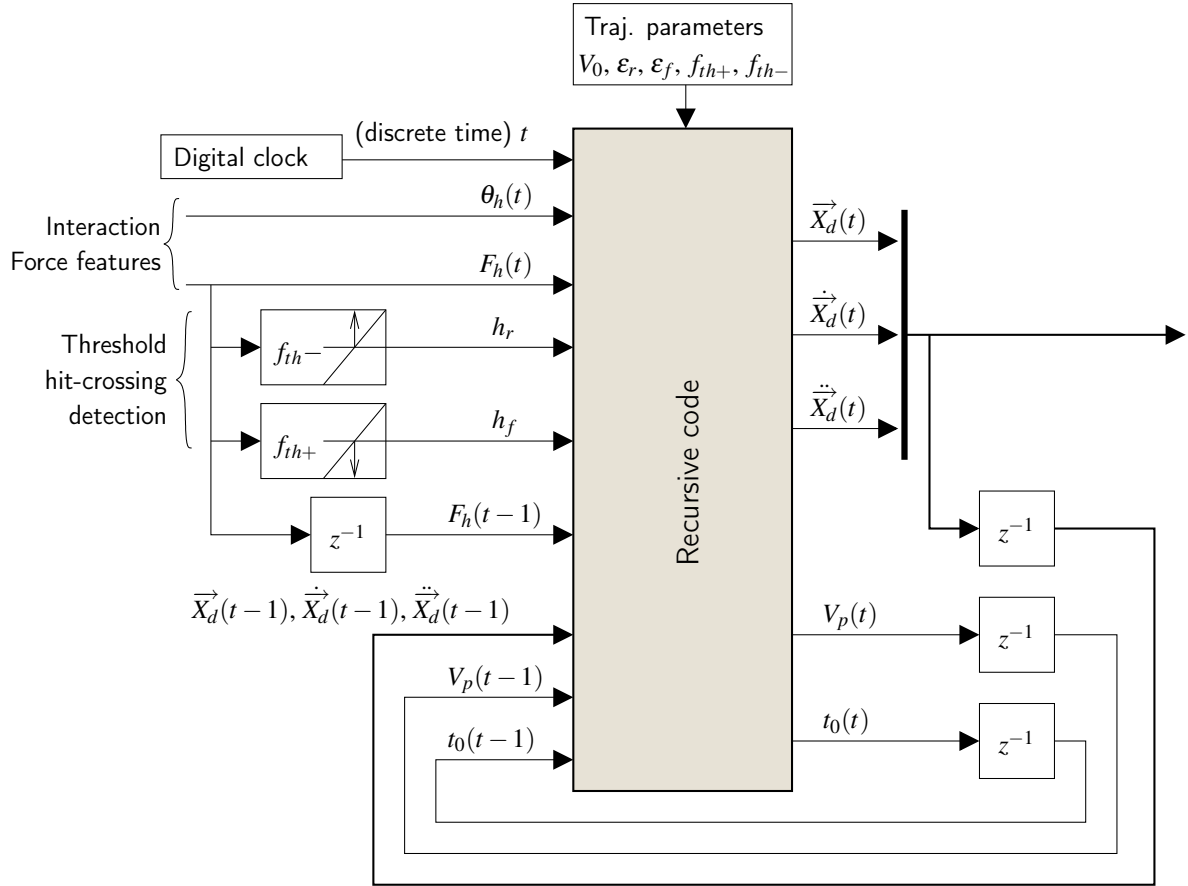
Traj. parameters
$V_0, \varepsilon_r, \varepsilon_f, f_{th+}, f_{th-}$

Digital clock

(discrete time) $t$

Interaction
Force features

$\theta_h(t)$

$F_h(t)$

Threshold
hit-crossing
detection

$f_{th}-$

$h_r$

$f_{th+}$

$h_f$

$z^{-1}$

$F_h(t-1)$

Recursive code

$\overrightarrow{X_d}(t)$

$\dot{\overrightarrow{X_d}}(t)$

$\ddot{\overrightarrow{X_d}}(t)$

$z^{-1}$

$\overrightarrow{X_d}(t-1), \dot{\overrightarrow{X_d}}(t-1), \ddot{\overrightarrow{X_d}}(t-1)$

$V_p(t)$

$z^{-1}$

$V_p(t-1)$

$t_0(t)$

$z^{-1}$

$t_0(t-1)$